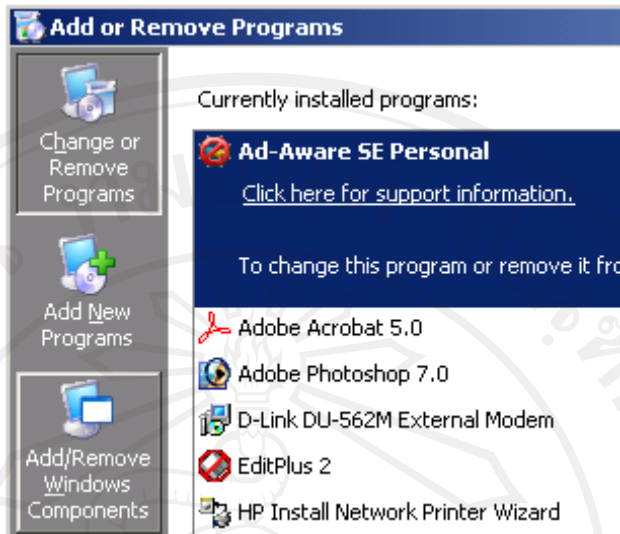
Add or Remove Programs

Change or Remove Programs

Add New Programs

Add/Remove Windows Components

Currently installed programs:

Ad-Aware SE Personal

Click here for support information.

To change this program or remove it fro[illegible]

Adobe Acrobat 5.0

Adobe Photoshop 7.0

D-Link DU-562M External Modem

EditPlus 2

HP Install Network Printer Wizard